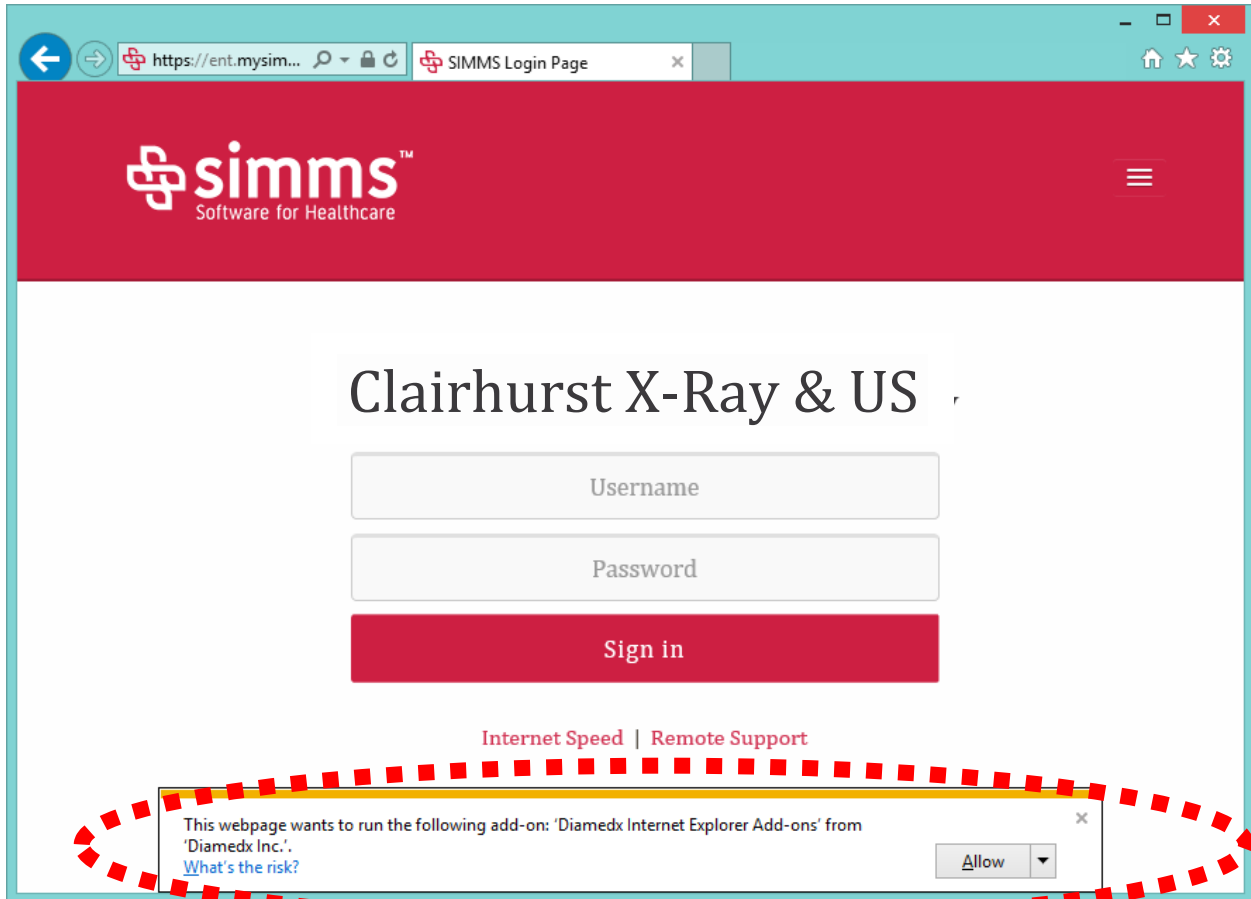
https://ent.mysim...

SIMMS Login Page

simms™
Software for Healthcare

Clairhurst X-Ray & US

Username

Password

Sign in

Internet Speed | Remote Support

This webpage wants to run the following add-on: 'Diamedx Internet Explorer Add-ons' from 'Diamedx Inc.'.
What's the risk?

Allow